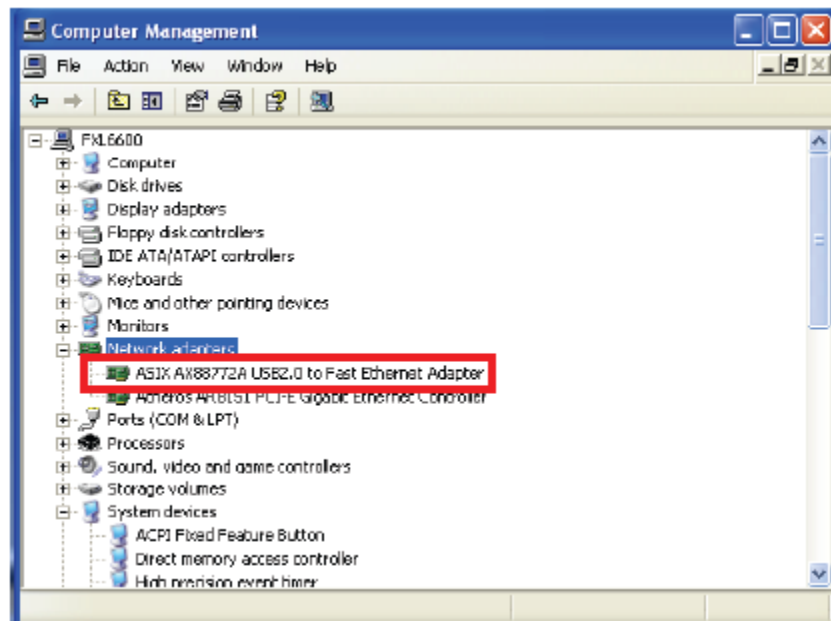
Computer Management

File Action View Window Help

FX16600
Computer
Disk drives
Display adapters
Floppy disk controllers
IDE ATA/ATAPI controllers
Keyboards
Mice and other pointing devices
Monitors
Network adapters
ASIX AX88772A USB2.0 to Fast Ethernet Adapter
Atheros AR8151 PCI-E Gigabit Ethernet Controller
Ports (COM & LPT)
Processors
Sound, video and game controllers
Storage volumes
System devices
ACPI Fixed Feature Button
Direct memory access controller
High precision event timer